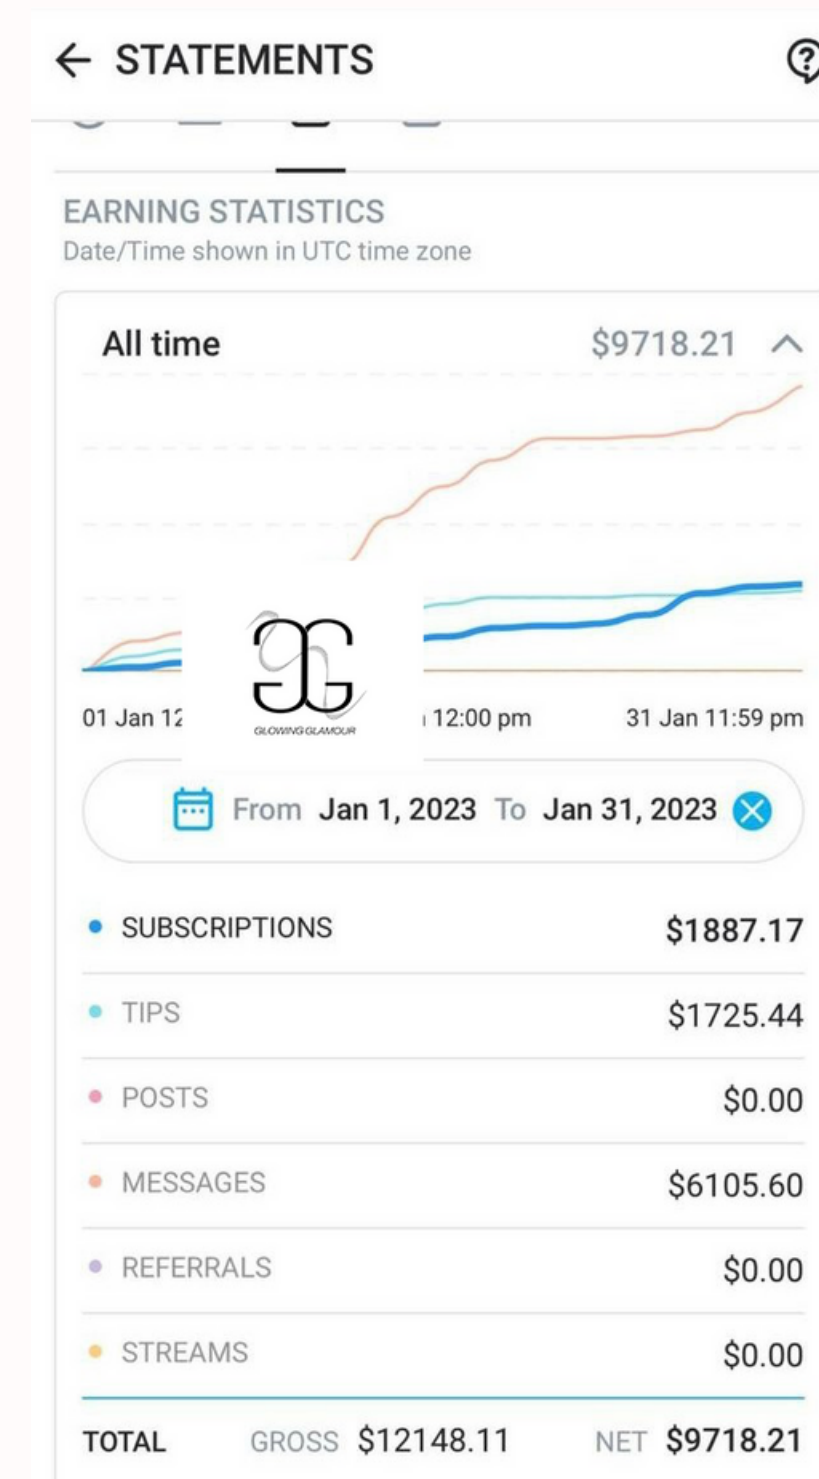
← STATEMENTS

EARNING STATISTICS
Date/Time shown in UTC time zone

All time $9718.21

GG
GLOWING GLAMOUR

01 Jan 1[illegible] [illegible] 12:00 pm 31 Jan 11:59 pm

From Jan 1, 2023 To Jan 31, 2023

| | |
|---|---|
| SUBSCRIPTIONS | $1887.17 |
| TIPS | $1725.44 |
| POSTS | $0.00 |
| MESSAGES | $6105.60 |
| REFERRALS | $0.00 |
| STREAMS | $0.00 |

TOTAL GROSS $12148.11 NET $9718.21